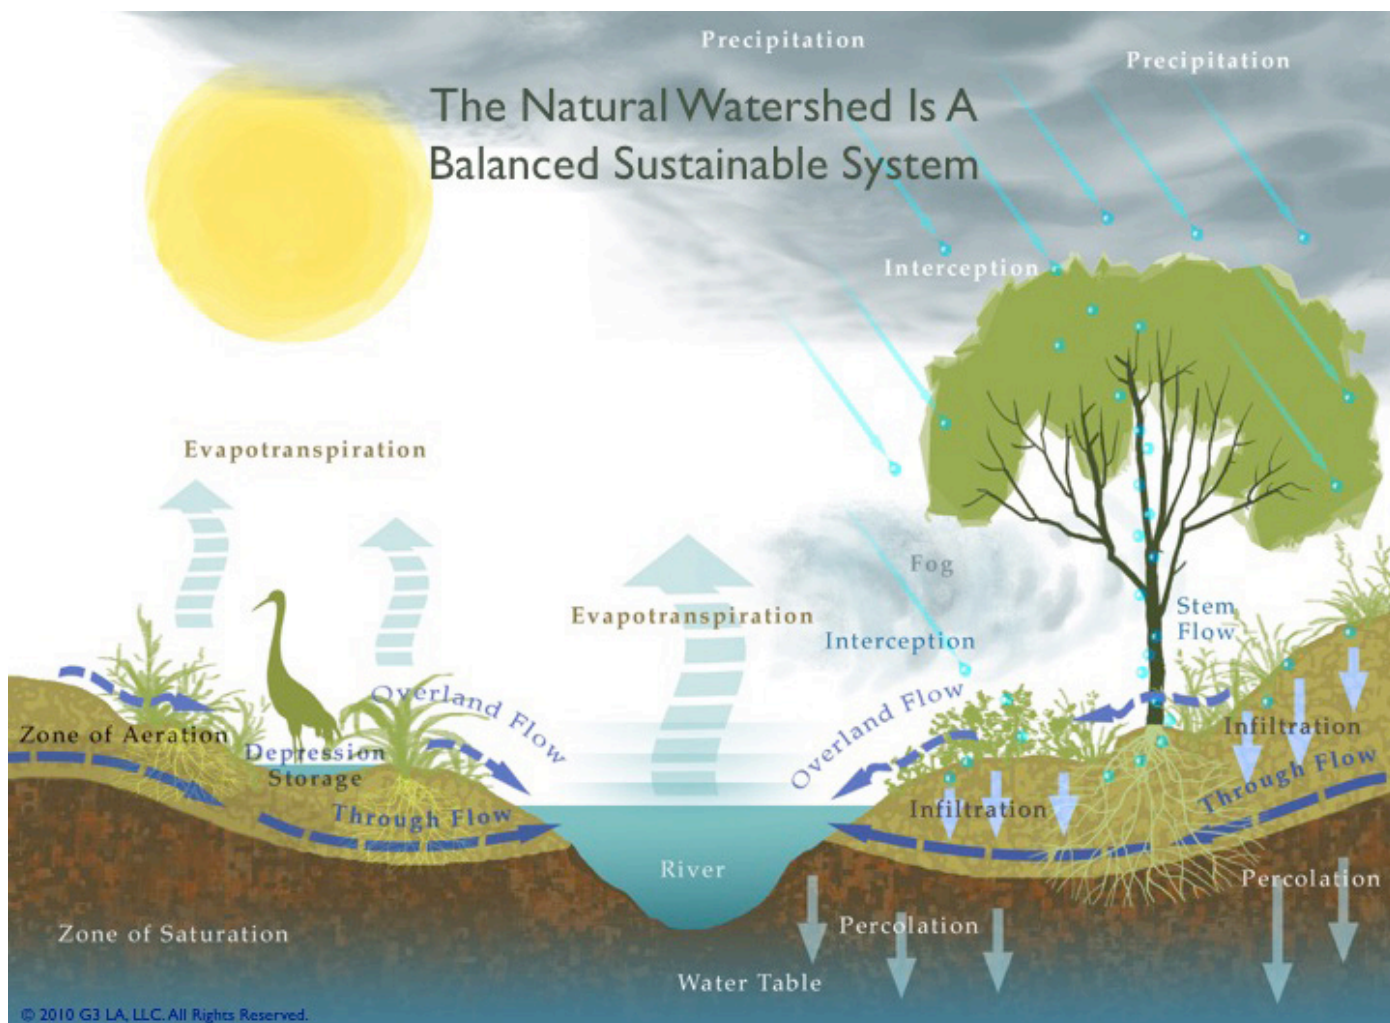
Precipitation

Precipitation

The Natural Watershed Is A Balanced Sustainable System

Interception

Evapotranspiration

Fog

Evapotranspiration

Interception

Stem Flow

Overland Flow

Overland Flow

Zone of Aeration

Depression Storage

Infiltration

Through Flow

Infiltration

Through Flow

River

Percolation

Zone of Saturation

Percolation

Water Table

© 2010 G3 LA, LLC. All Rights Reserved.